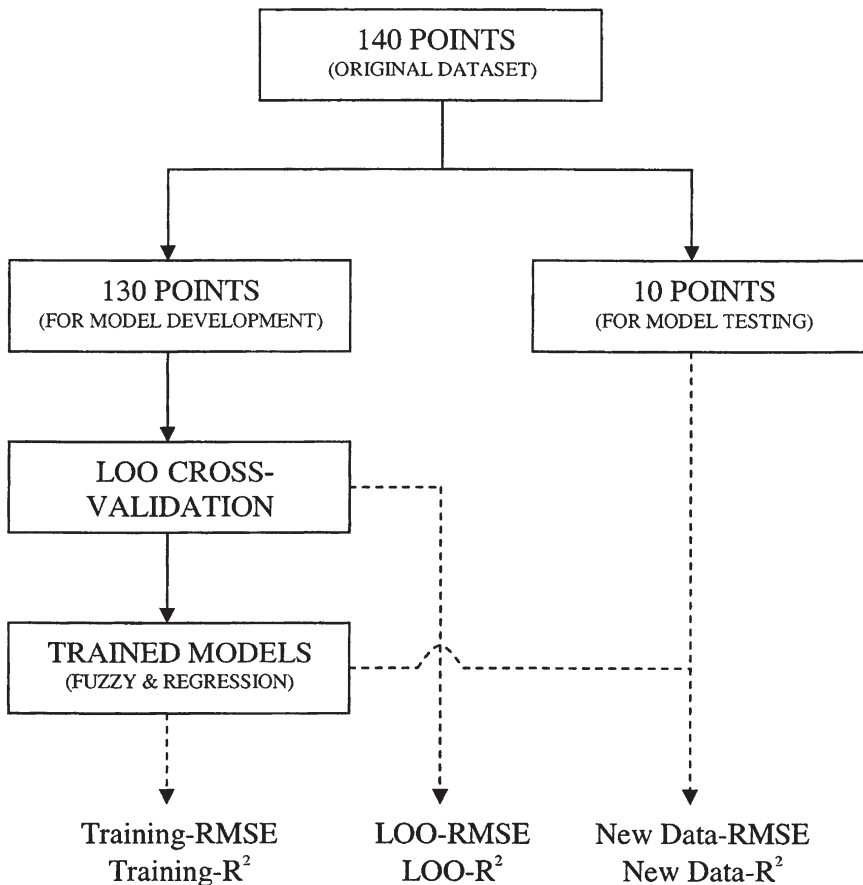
140 POINTS
(ORIGINAL DATASET)

130 POINTS
(FOR MODEL DEVELOPMENT)

10 POINTS
(FOR MODEL TESTING)

LOO CROSS-VALIDATION

TRAINED MODELS
(FUZZY & REGRESSION)

Training-RMSE
Training-$R^2$

LOO-RMSE
LOO-$R^2$

New Data-RMSE
New Data-$R^2$